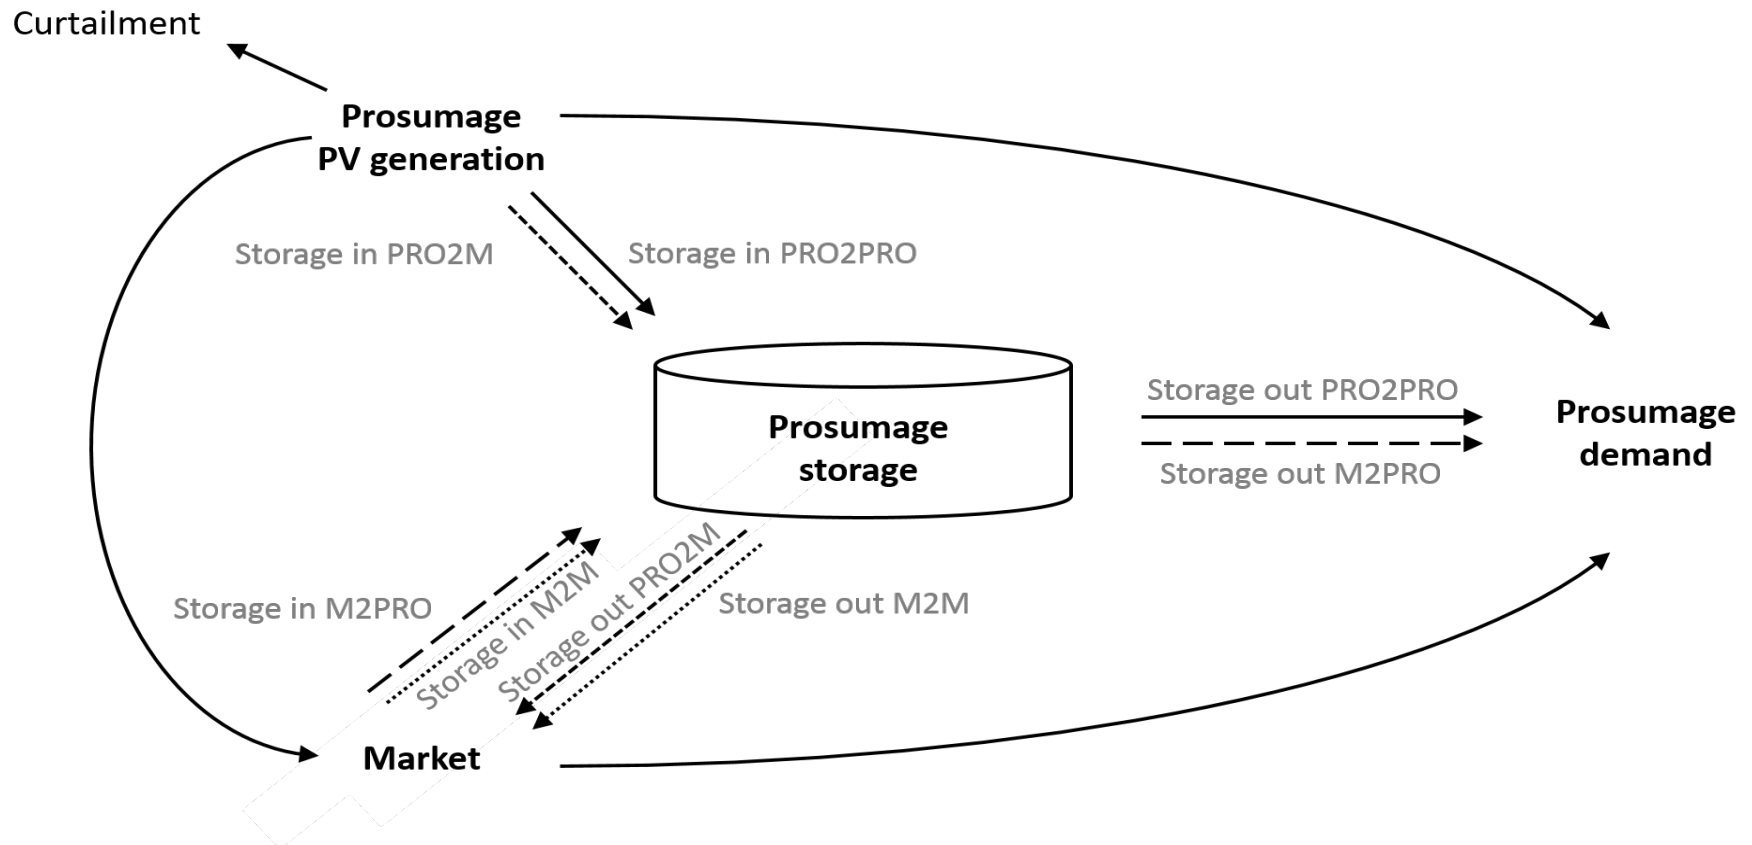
Curtailment

Prosumage PV generation

Storage in PRO2M

Storage in PRO2PRO

Prosumage storage

Storage out PRO2PRO

Storage out M2PRO

Prosumage demand

Storage in M2PRO

Storage in M2M

Storage out PRO2M

Storage out M2M

Market